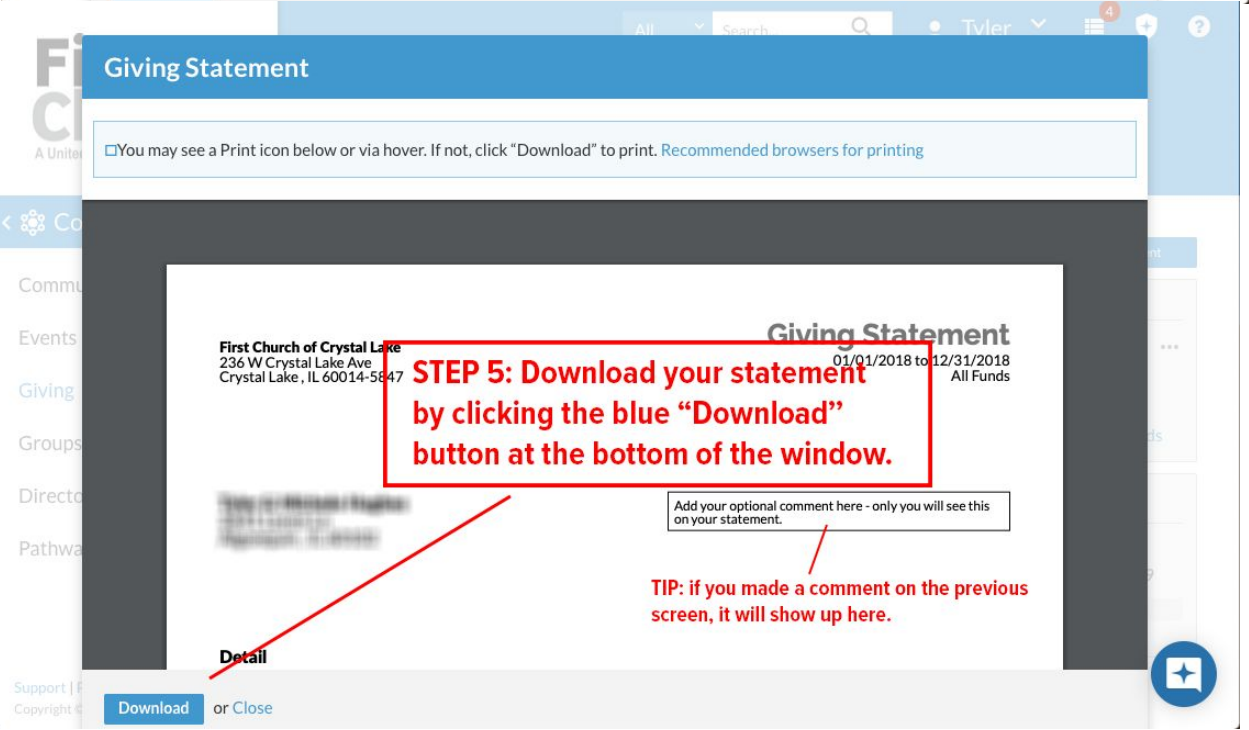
Fi
Cl
A Unite

All
Search
Tyler
4

Co
Commu
Events
Giving
Groups
Directo
Pathwa

Support | F
Copyright ©

Giving Statement

You may see a Print icon below or via hover. If not, click "Download" to print. Recommended browsers for printing

First Church of Crystal Lake
236 W Crystal Lake Ave
Crystal Lake , IL 60014-5847

Giving Statement
01/01/2018 to 12/31/2018
All Funds

STEP 5: Download your statement by clicking the blue "Download" button at the bottom of the window.

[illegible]

Add your optional comment here - only you will see this on your statement.

TIP: if you made a comment on the previous screen, it will show up here.

Detail

Download or Close